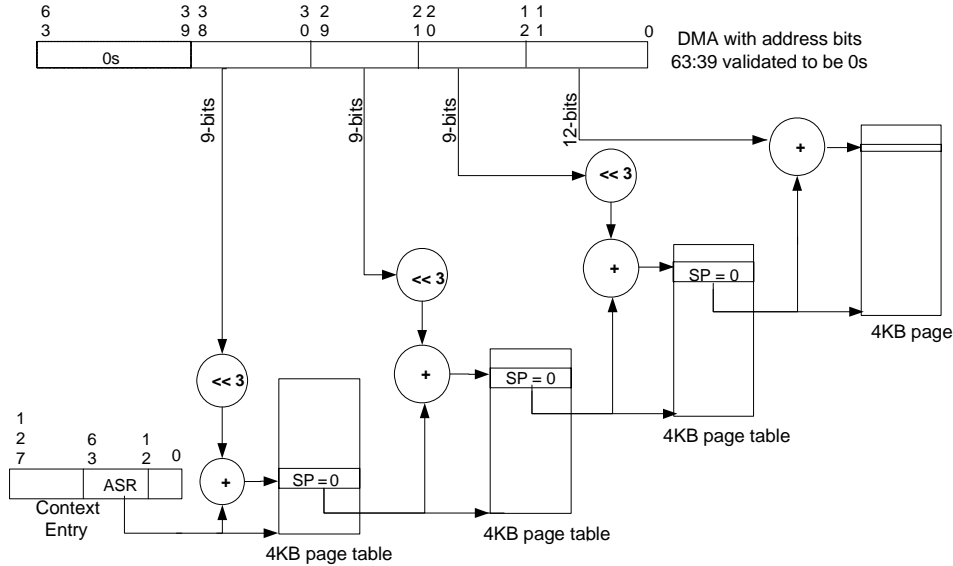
6
3

3
9

3
8

3
0

2
9

2
1

2
0

1
2

1
1

0

0s

DMA with address bits 63:39 validated to be 0s

9-bits

9-bits

9-bits

12-bits

+

<< 3

+

SP = 0

4KB page

<< 3

+

SP = 0

4KB page table

<< 3

+

SP = 0

1
2
7

6
3

1
2

0

ASR

+

SP = 0

Context Entry

4KB page table

4KB page table